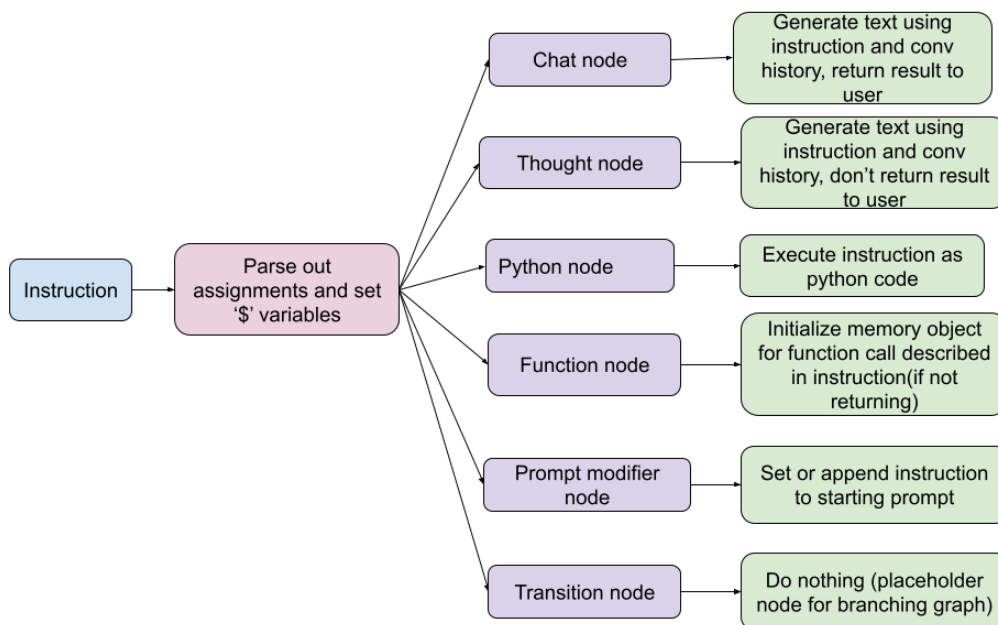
Instruction

Parse out assignments and set '$' variables

Chat node

Generate text using instruction and conv history, return result to user

Thought node

Generate text using instruction and conv history, don't return result to user

Python node

Execute instruction as python code

Function node

Initialize memory object for function call described in instruction(if not returning)

Prompt modifier node

Set or append instruction to starting prompt

Transition node

Do nothing (placeholder node for branching graph)